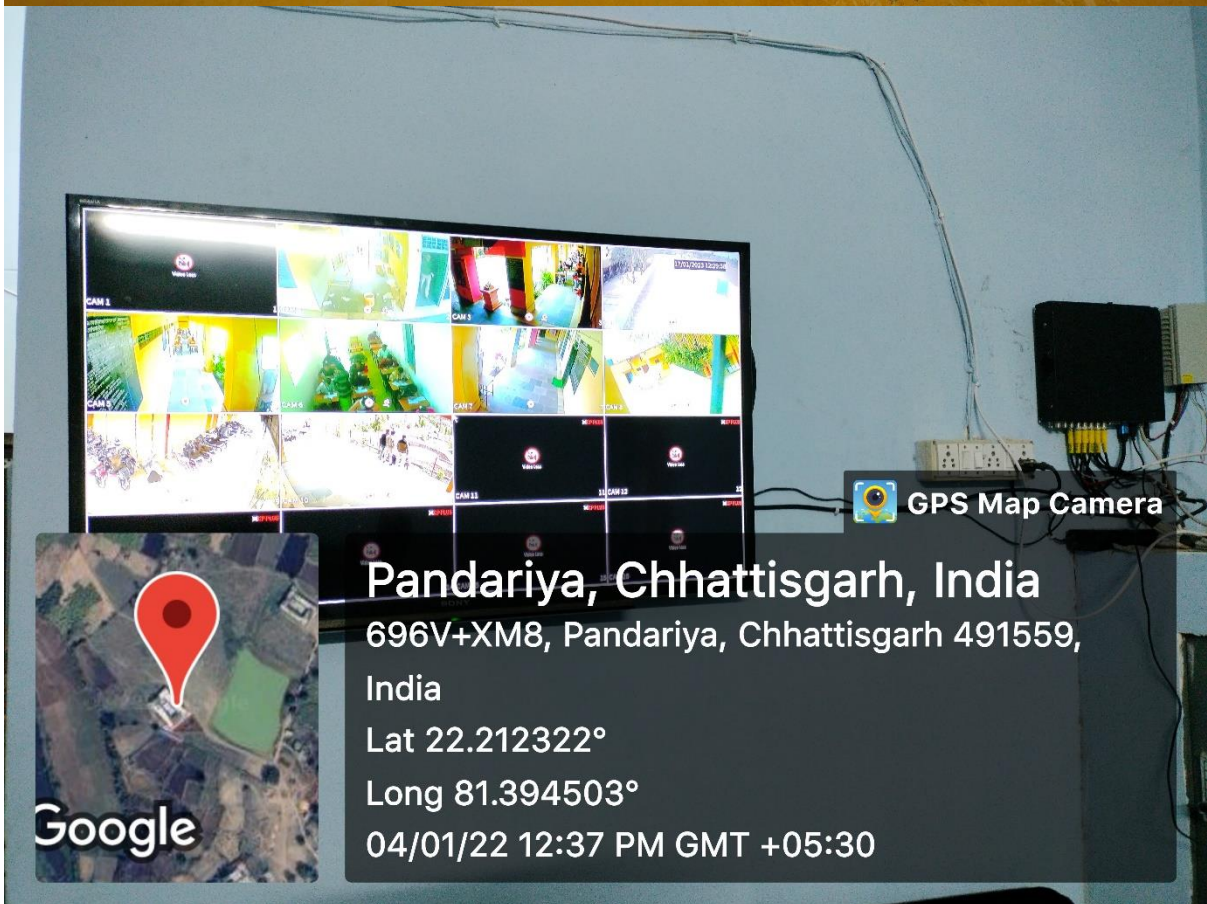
CAM 1
CAM 3
CAM 5
CAM 6
CAM 7
CAM 8
CAM 11
CAM 13

GPS Map Camera

Pandariya, Chhattisgarh, India
696V+XM8, Pandariya, Chhattisgarh 491559, India
Lat 22.212322°
Long 81.394503°
04/01/22 12:37 PM GMT +05:30

Google